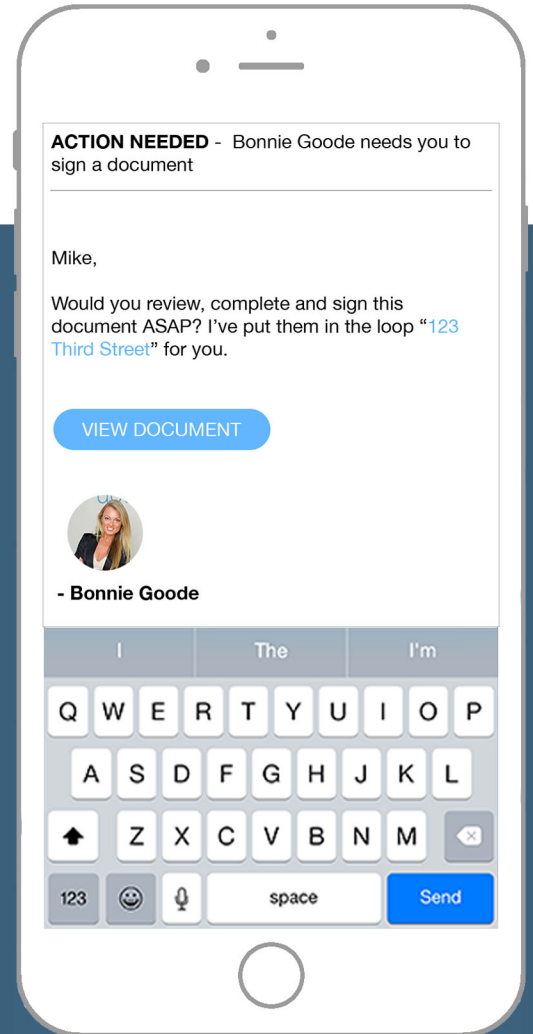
**ACTION NEEDED** - Bonnie Goode needs you to sign a document

Mike,

Would you review, complete and sign this document ASAP? I've put them in the loop "123 Third Street" for you.

VIEW DOCUMENT

**- Bonnie Goode**

I The I'm

Q W E R T Y U I O P

A S D F G H J K L

Z X C V B N M

123 space Send